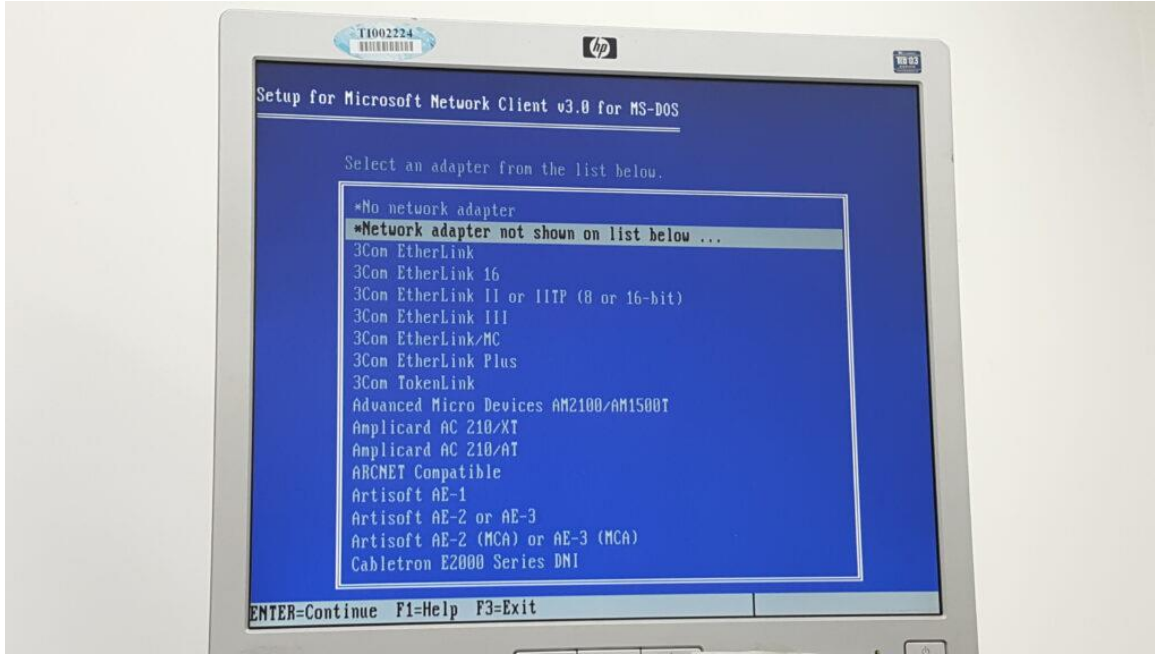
T1002224

hp

Setup for Microsoft Network Client v3.0 for MS-DOS

Select an adapter from the list below.

*No network adapter
*Network adapter not shown on list below ...
3Com EtherLink
3Com EtherLink 16
3Com EtherLink II or IITP (8 or 16-bit)
3Com EtherLink III
3Com EtherLink/MC
3Com EtherLink Plus
3Com TokenLink
Advanced Micro Devices AM2100/AM1500T
Amplicard AC 210/XT
Amplicard AC 210/AT
ARCNET Compatible
Artisoft AE-1
Artisoft AE-2 or AE-3
Artisoft AE-2 (MCA) or AE-3 (MCA)
Cabletron E2000 Series DNI

ENTER=Continue F1=Help F3=Exit